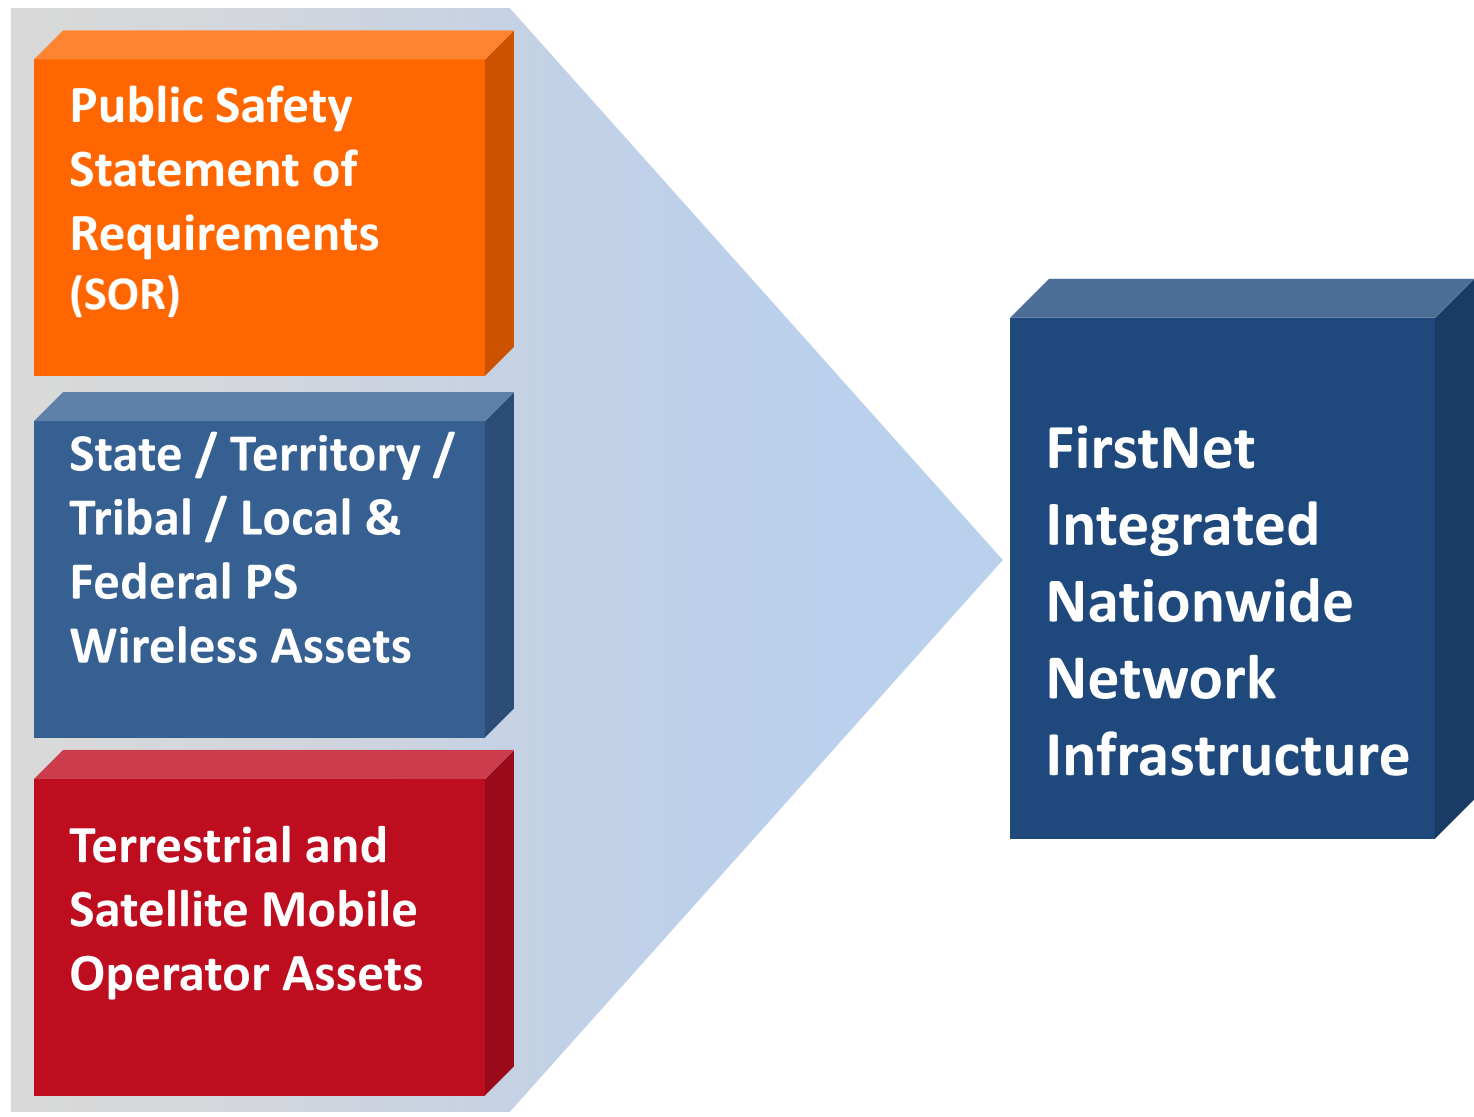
Public Safety Statement of Requirements (SOR)

State / Territory / Tribal / Local & Federal PS Wireless Assets

Terrestrial and Satellite Mobile Operator Assets

FirstNet Integrated Nationwide Network Infrastructure